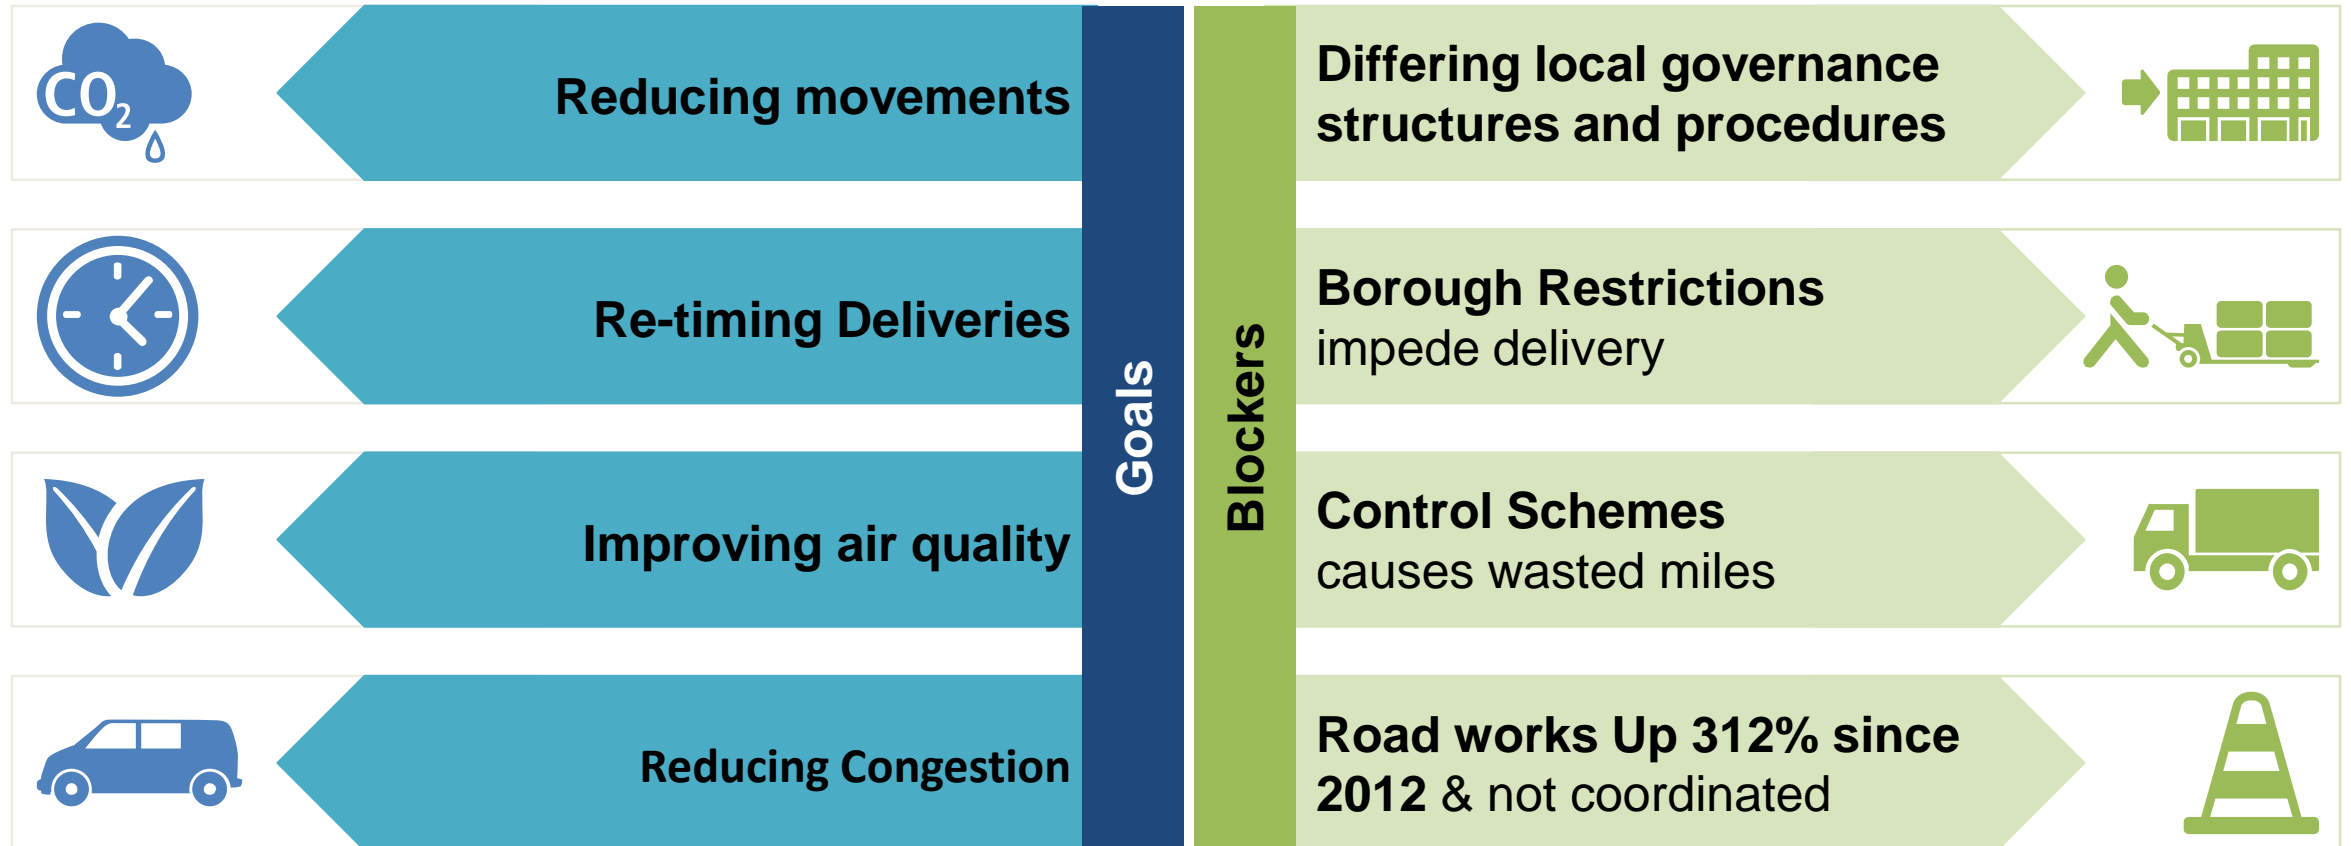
$CO_2$

Reducing movements

Re-timing Deliveries

Improving air quality

Reducing Congestion

Goals

Blockers

Differing local governance structures and procedures

Borough Restrictions impede delivery

Control Schemes causes wasted miles

Road works Up 312% since 2012 & not coordinated